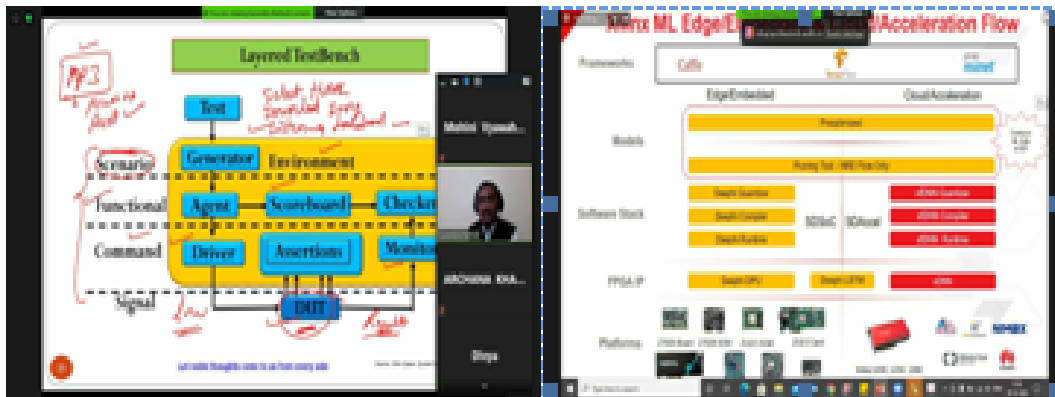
Layered TestBench

Test

Generator

Environment

Scenario

Functional

Agent

Scoreboard

Checker

Command

Driver

Assertions

Monitor

Signal

DUT

Mohit Upadh...

ARCHANA KHA...

Divya

Let noble thoughts come to us from every side

Xilinx ML Edge/Embedded and Cloud/Acceleration Flow

Frameworks

Caffe

Edge/Embedded

Cloud/Acceleration

Models

Pruning Tool

Software Stack

DeePhi Quantizer

DeePhi Compiler

DeePhi Runtime

SDSoC

SDAccel

xfDNN Quantizer

xfDNN Compiler

xfDNN Runtime

FPGA IP

DeePhi DPU

DeePhi LSTM

xfDNN

Platforms